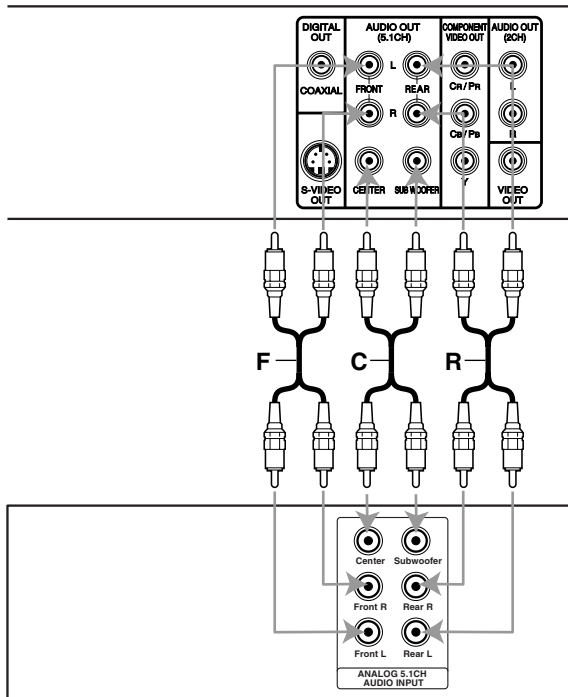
DIGITAL OUT

COAXIAL

S-VIDEO OUT

AUDIO OUT (5.1CH)

L

R

FRONT

REAR

CENTER

SUB WOOFER

COMPONENT VIDEO OUT

CR/PR

CB/PB

Y

AUDIO OUT (2CH)

L

R

VIDEO OUT

F

C

R

Center

Subwoofer

Front R

Rear R

Front L

Rear L

ANALOG 5.1CH AUDIO INPUT